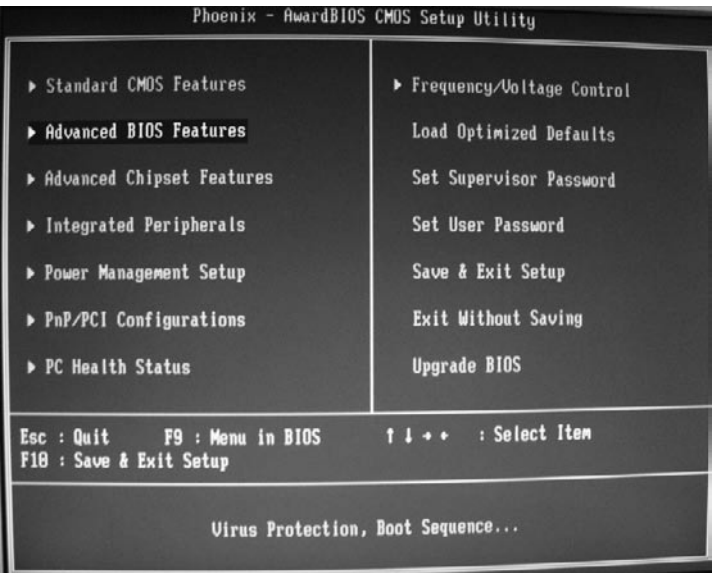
Phoenix - AwardBIOS CMOS Setup Utility

▶ Standard CMOS Features

▶ Advanced BIOS Features

▶ Advanced Chipset Features

▶ Integrated Peripherals

▶ Power Management Setup

▶ PnP/PCI Configurations

▶ PC Health Status

▶ Frequency/Voltage Control

Load Optimized Defaults

Set Supervisor Password

Set User Password

Save & Exit Setup

Exit Without Saving

Upgrade BIOS

Esc : Quit F9 : Menu in BIOS ↑ ↓ → ← : Select Item
F10 : Save & Exit Setup

Virus Protection, Boot Sequence...